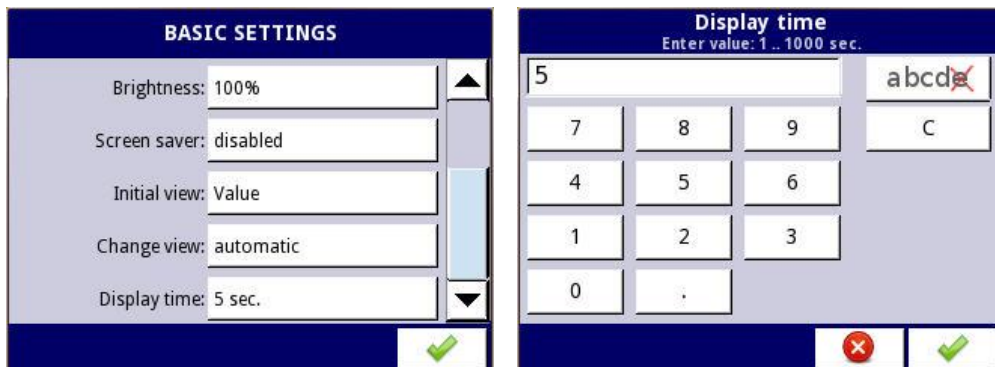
BASIC SETTINGS

Brightness: 100%

Screen saver: disabled

Initial view: Value

Change view: automatic

Display time: 5 sec.

Display time
Enter value: 1 .. 1000 sec.

5

abcde

| 7 | 8 | 9 |
|---|---|---|
| 4 | 5 | 6 |
| 1 | 2 | 3 |
| 0 | . | |

C